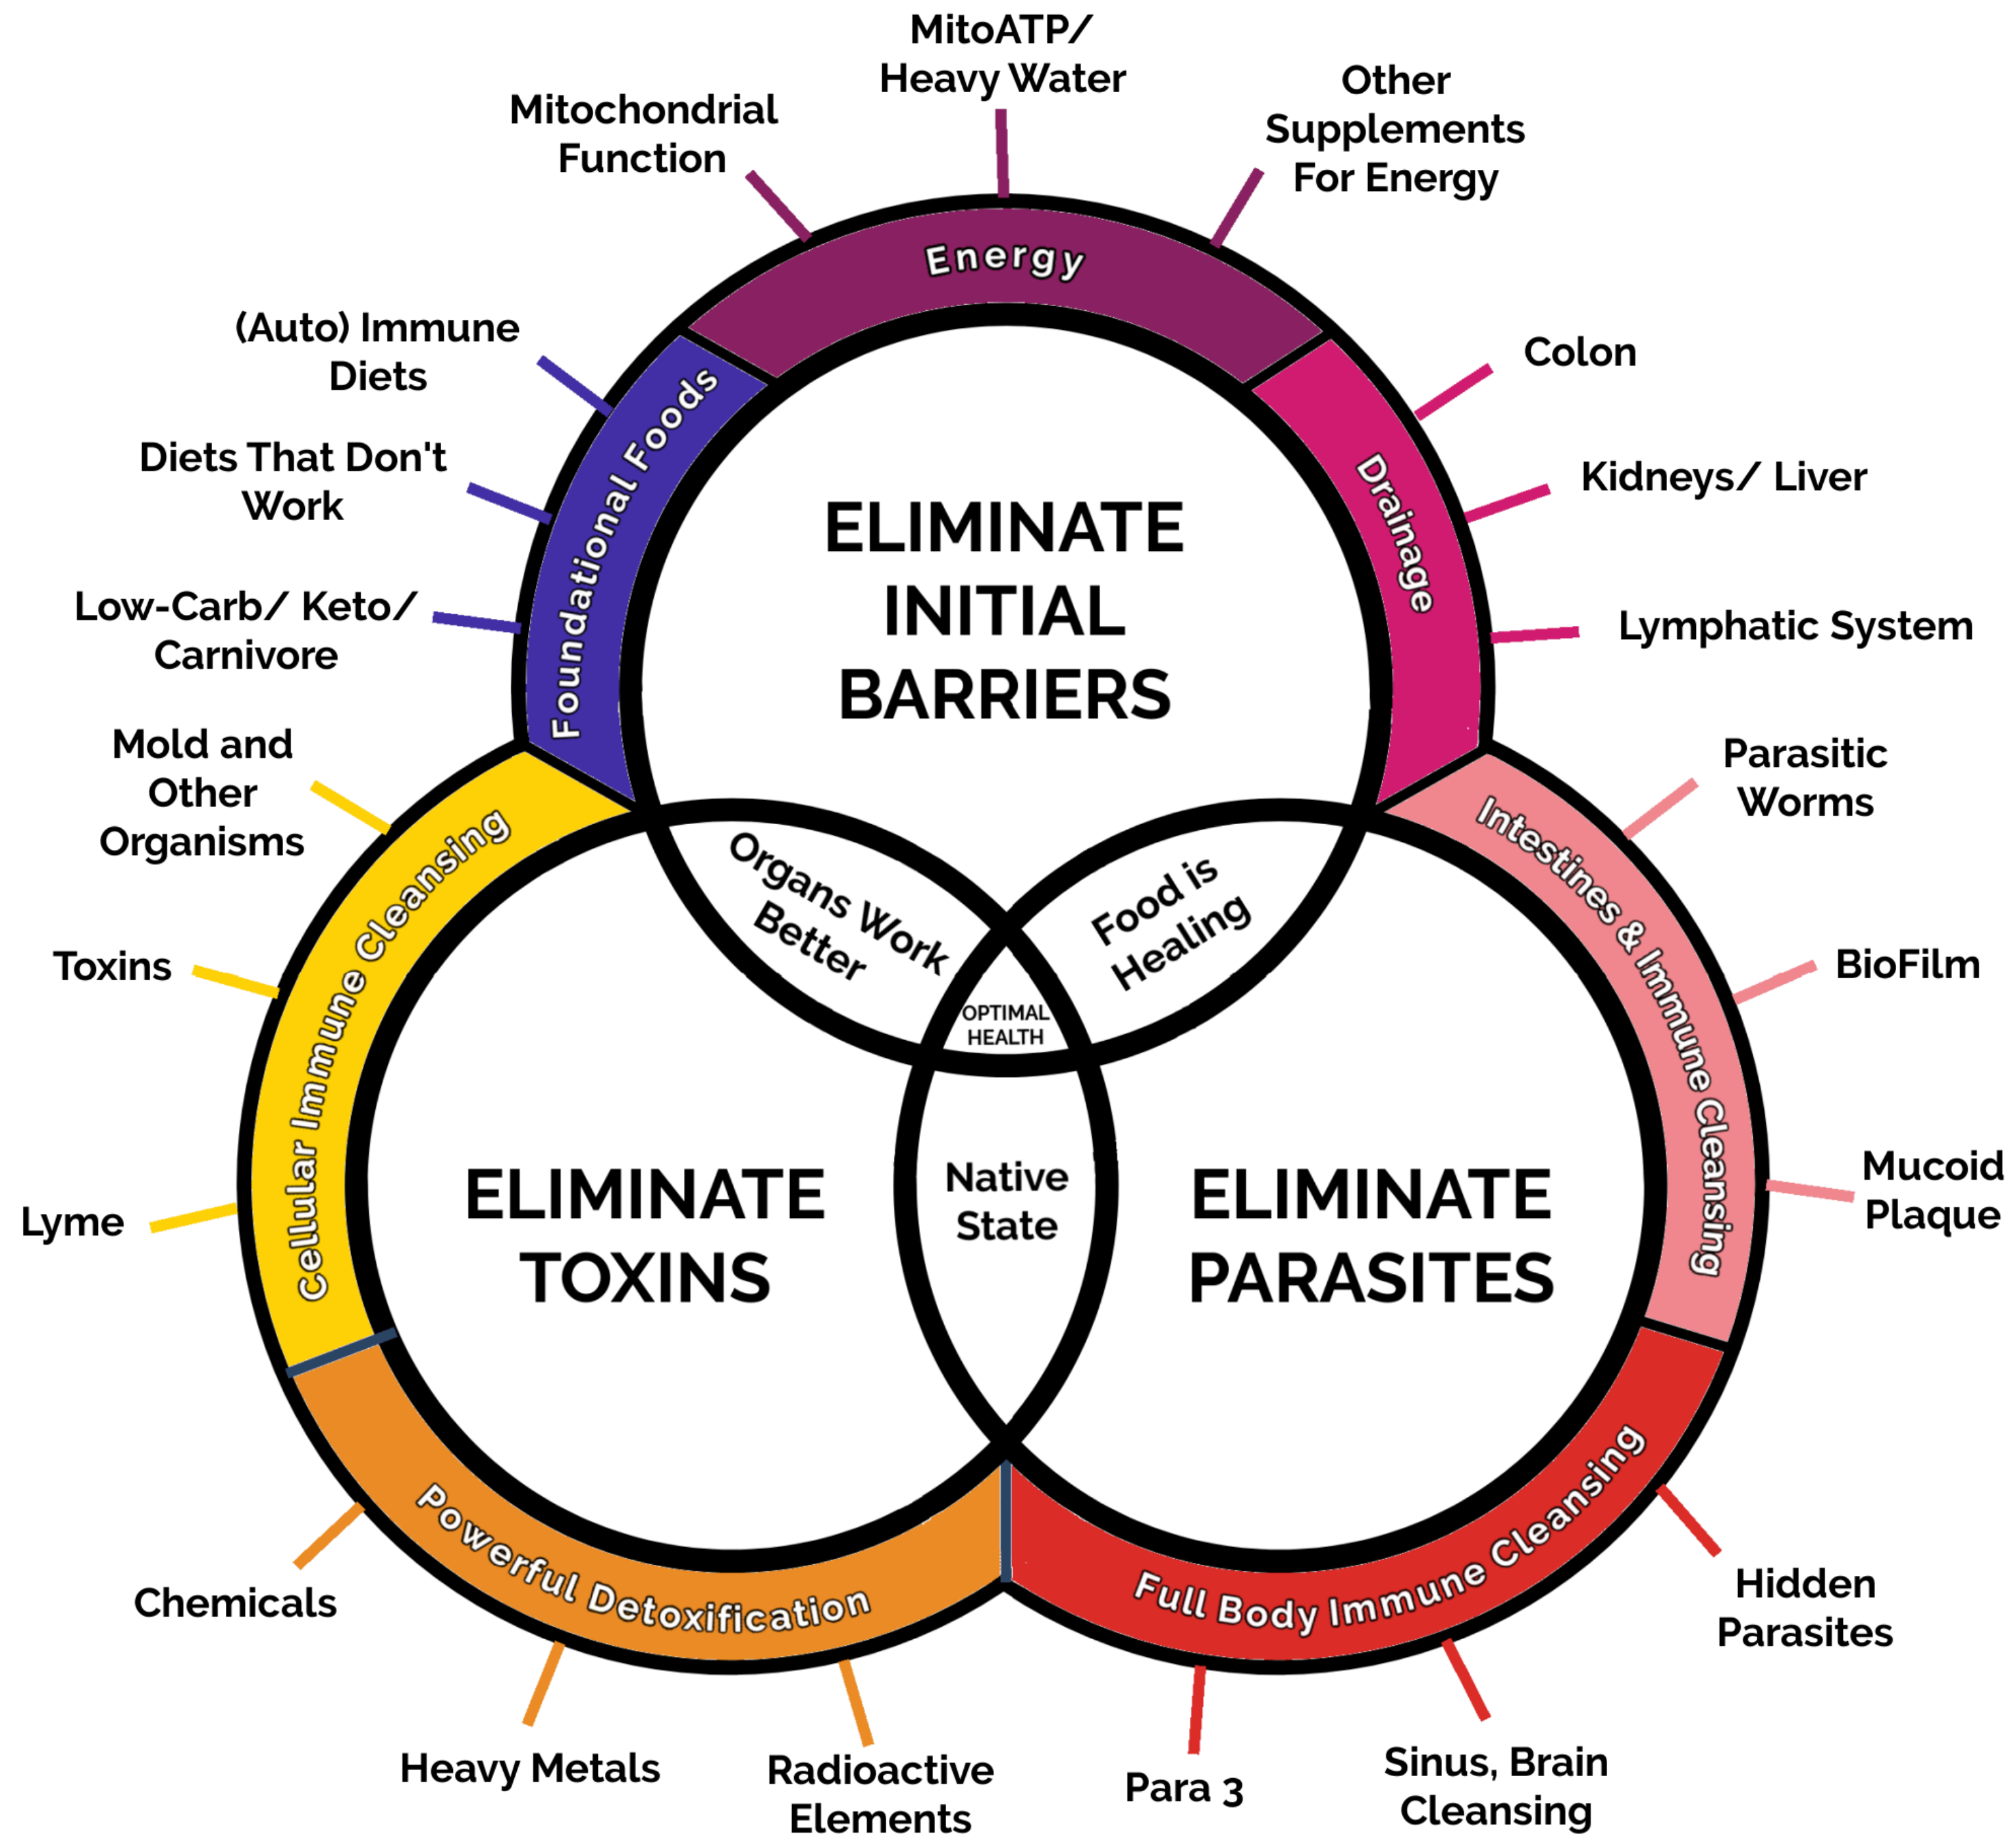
MitoATP/ Heavy Water

Mitochondrial Function

Other Supplements For Energy

Energy

(Auto) Immune Diets

Colon

Diets That Don't Work

Foundational Foods

Drainage

Kidneys/ Liver

Low-Carb/ Keto/ Carnivore

Lymphatic System

ELIMINATE INITIAL BARRIERS

Mold and Other Organisms

Parasitic Worms

Cellular Immune Cleansing

Intestines & Immune Cleansing

Organs Work Better

Food is Healing

Toxins

BioFilm

OPTIMAL HEALTH

Mucoid Plaque

Lyme

ELIMINATE TOXINS

Native State

ELIMINATE PARASITES

Powerful Detoxification

Full Body Immune Cleansing

Chemicals

Hidden Parasites

Heavy Metals

Radioactive Elements

Para 3

Sinus, Brain Cleansing